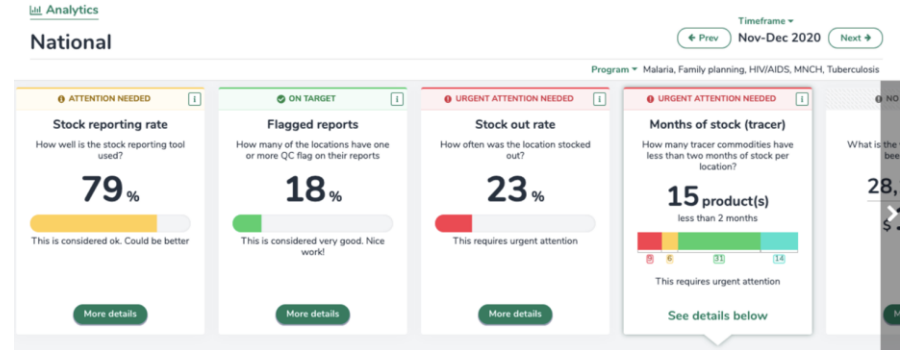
Analytics

National

Timeframe

Prev Nov-Dec 2020 Next

Program Malaria, Family planning, HIV/AIDS, MNCH, Tuberculosis

ATTENTION NEEDED i

Stock reporting rate

How well is the stock reporting tool used?

79 %

This is considered ok. Could be better

More details

ON TARGET i

Flagged reports

How many of the locations have one or more QC flag on their reports

18 %

This is considered very good. Nice work!

More details

URGENT ATTENTION NEEDED i

Stock out rate

How often was the location stocked out?

23 %

This requires urgent attention

More details

URGENT ATTENTION NEEDED i

Months of stock (tracer)

How many tracer commodities have less than two months of stock per location?

15 product(s)

less than 2 months

8 6 31 14

This requires urgent attention

See details below

NO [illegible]

What is the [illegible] bee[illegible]

28,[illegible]

$ 2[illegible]

M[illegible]